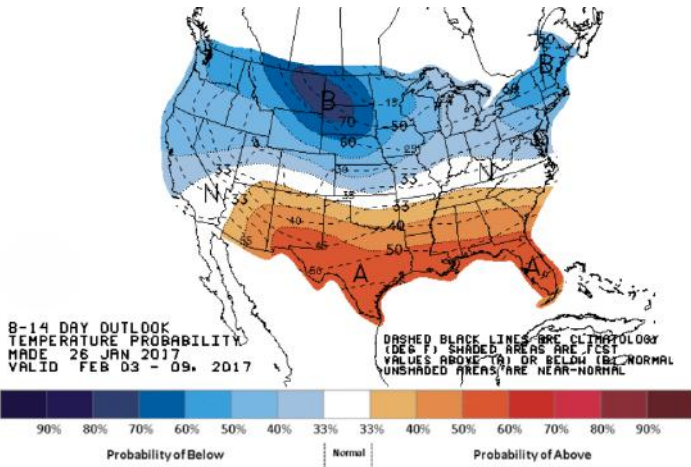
B
70
60
50
40
B
50
40
33
N
N
33
40
33
40
50
55
50
A
A

8-14 DAY OUTLOOK
TEMPERATURE PROBABILITY
MADE 26 JAN 2017
VALID FEB 03 - 09, 2017

DASHED BLACK LINES ARE CLIMATOLOGY (DEG F) SHADED AREAS ARE FCST VALUES ABOVE (A) OR BELOW (B) NORMAL UNSHADED AREAS ARE NEAR-NORMAL

90% 80% 70% 60% 50% 40% 33% 33% 40% 50% 60% 70% 80% 90%

Probability of Below
Normal
Probability of Above